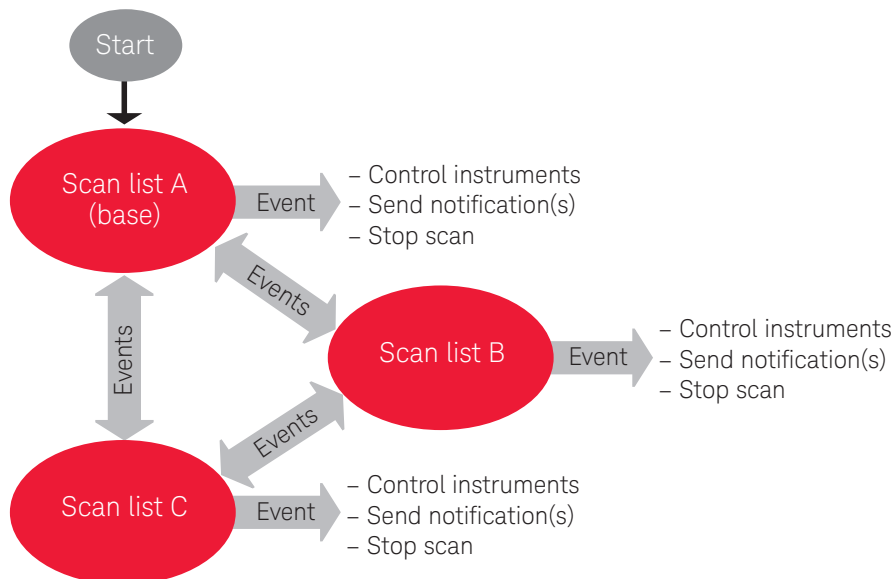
Start

Scan list A (base)

Event

– Control instruments
– Send notification(s)
– Stop scan

Events

Scan list B

Event

– Control instruments
– Send notification(s)
– Stop scan

Events

Events

Scan list C

Event

– Control instruments
– Send notification(s)
– Stop scan